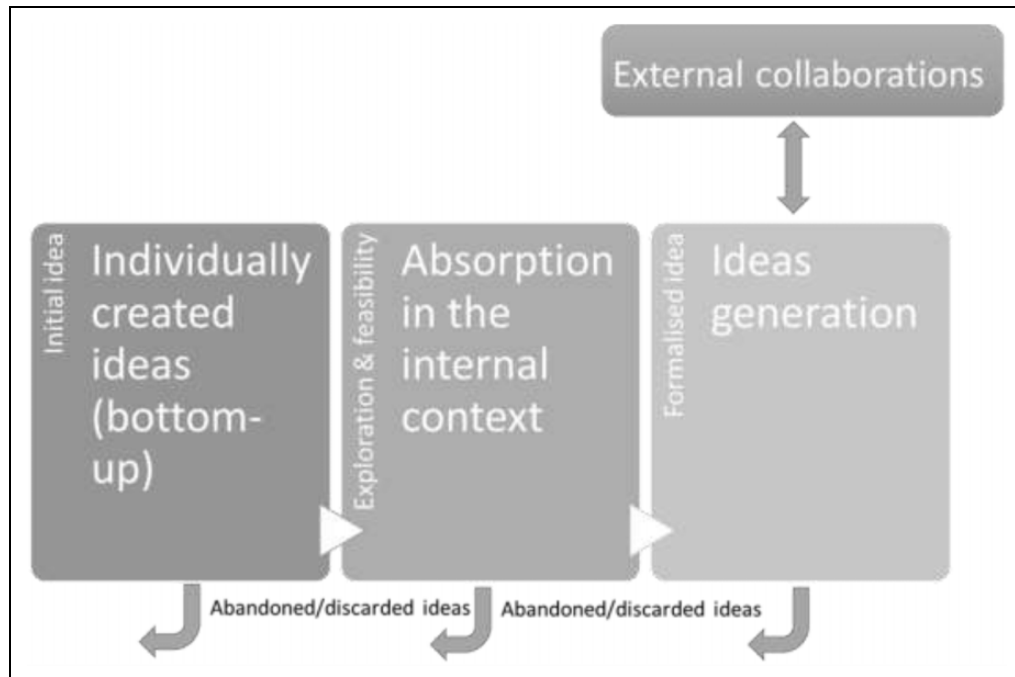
External collaborations

Initial idea

Individually created ideas (bottom-up)

Exploration & feasibility

Absorption in the internal context

Formalised idea

Ideas generation

Abandoned/discarded ideas

Abandoned/discarded ideas